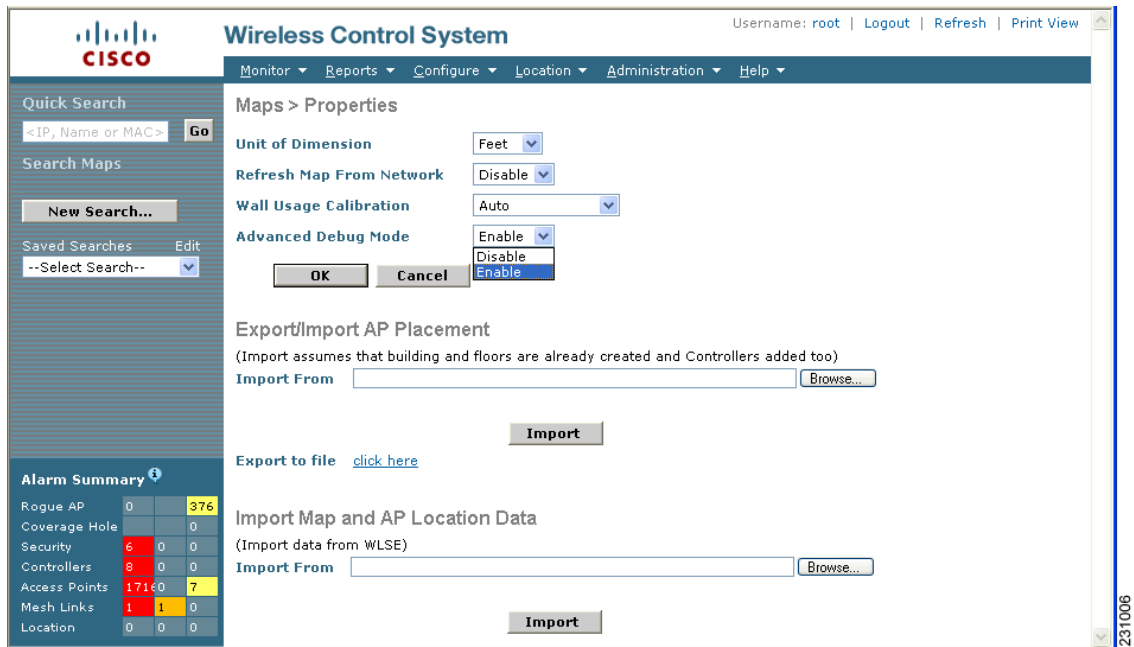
cisco

Wireless Control System

Username: root | Logout | Refresh | Print View

Monitor ▾ Reports ▾ Configure ▾ Location ▾ Administration ▾ Help ▾

Quick Search
<IP, Name or MAC> Go
Search Maps
New Search...
Saved Searches Edit
--Select Search--

Alarm Summary

| | | | |
|---|---|---|---|
| Rogue AP | 0 | | 376 |
| Coverage Hole | | | 0 |
| Security | 6 | 0 | 0 |
| Controllers | 8 | 0 | 0 |
| Access Points | 171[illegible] | 0 | 7 |
| Mesh Links | 1 | 1 | 0 |
| Location | 0 | 0 | 0 |

Maps > Properties

Unit of Dimension Feet
Refresh Map From Network Disable
Wall Usage Calibration Auto
Advanced Debug Mode Enable
Disable
Enable

OK Cancel

Export/Import AP Placement
(Import assumes that building and floors are already created and Controllers added too)
Import From Browse...

Import

Export to file click here

Import Map and AP Location Data
(Import data from WLSE)
Import From Browse...

Import

231006